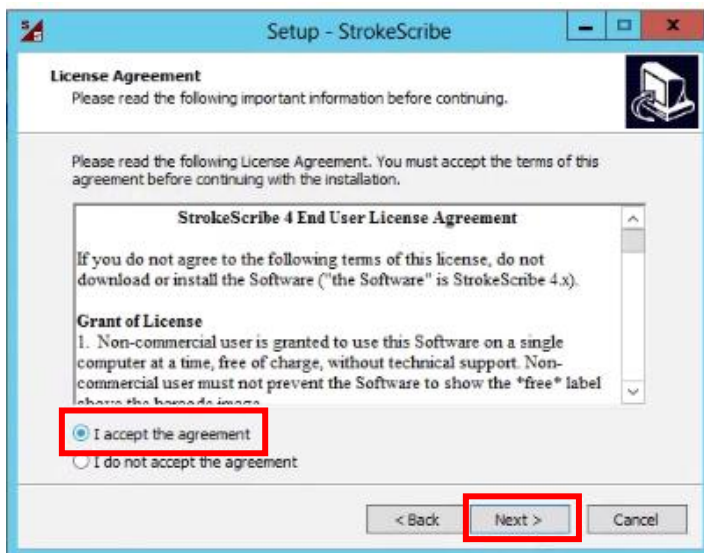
Setup - StrokeScribe

License Agreement
Please read the following important information before continuing.

Please read the following License Agreement. You must accept the terms of this agreement before continuing with the installation.

StrokeScribe 4 End User License Agreement

If you do not agree to the following terms of this license, do not download or install the Software ("the Software" is StrokeScribe 4.x).

Grant of License
1. Non-commercial user is granted to use this Software on a single computer at a time, free of charge, without technical support. Non-commercial user must not prevent the Software to show the *free* label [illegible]

I accept the agreement
I do not accept the agreement

< Back
Next >
Cancel